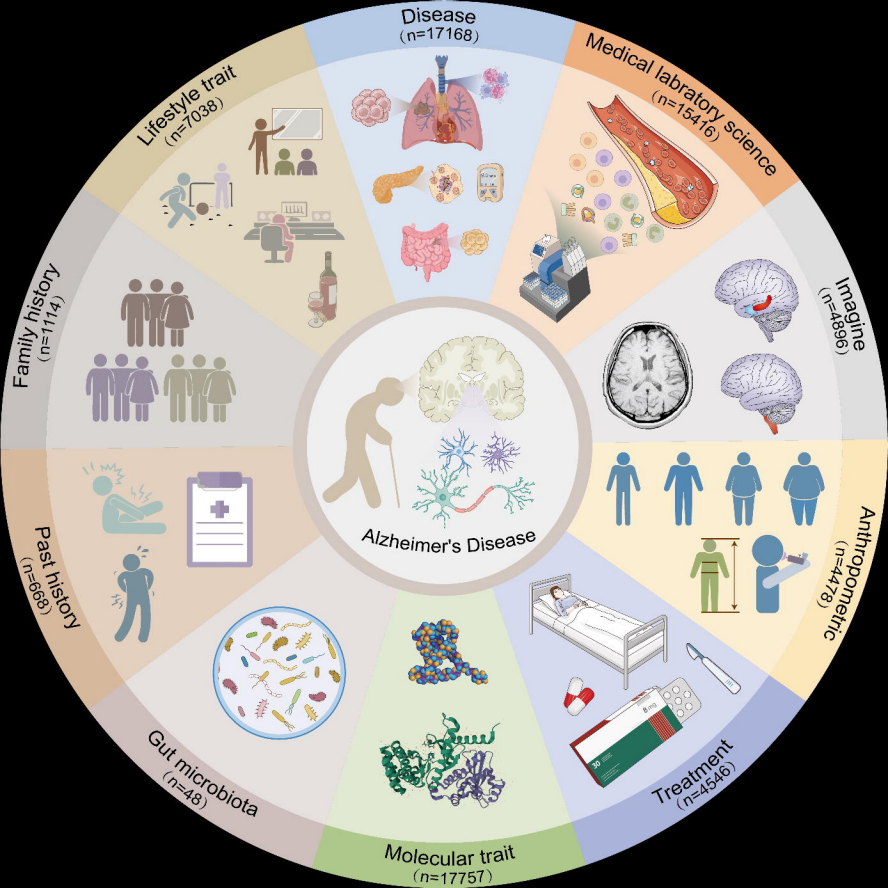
Disease
(n=17168)

Medical laboratory science
(n=15416)

Imagine
(n=4896)

Anthropometric
(n=4478)

Treatment
(n=4546)

Molecular trait
(n=17757)

Gut microbiota
(n=48)

Past history
(n=668)

Family history
(n=1114)

Lifestyle trait
(n=7038)

Alzheimer's Disease

8 mg

30